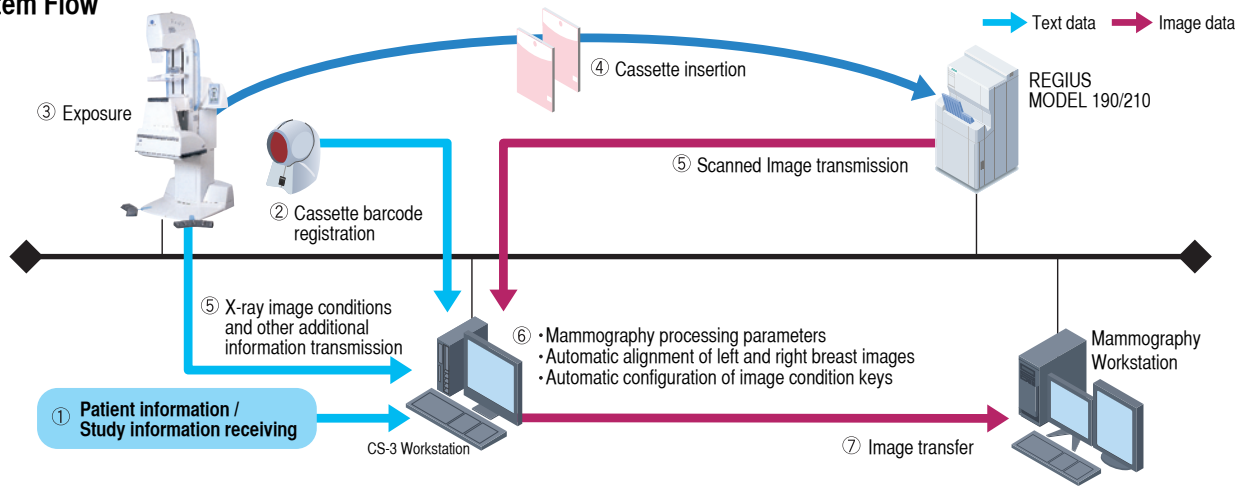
em Flow

Text data Image data

③ Exposure

④ Cassette insertion

REGIUS MODEL 190/210

② Cassette barcode registration

⑤ Scanned Image transmission

⑤ X-ray image conditions and other additional information transmission

⑥ ・Mammography processing parameters
・Automatic alignment of left and right breast images
・Automatic configuration of image condition keys

Mammography Workstation

① Patient information / Study information receiving

CS-3 Workstation

⑦ Image transfer